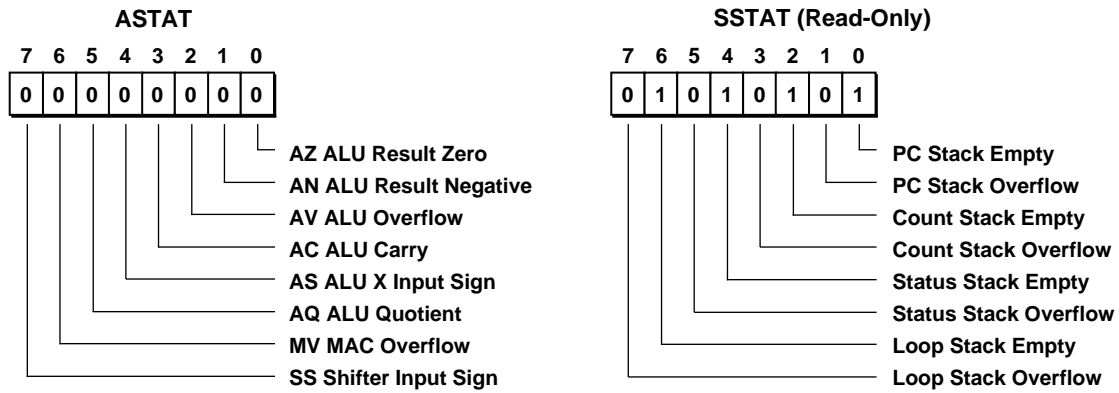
ASTAT

| 7 | 6 | 5 | 4 | 3 | 2 | 1 | 0 |
|---|---|---|---|---|---|---|---|
| 0 | 0 | 0 | 0 | 0 | 0 | 0 | 0 |

AZ ALU Result Zero
AN ALU Result Negative
AV ALU Overflow
AC ALU Carry
AS ALU X Input Sign
AQ ALU Quotient
MV MAC Overflow
SS Shifter Input Sign

SSTAT (Read-Only)

| 7 | 6 | 5 | 4 | 3 | 2 | 1 | 0 |
|---|---|---|---|---|---|---|---|
| 0 | 1 | 0 | 1 | 0 | 1 | 0 | 1 |

PC Stack Empty
PC Stack Overflow
Count Stack Empty
Count Stack Overflow
Status Stack Empty
Status Stack Overflow
Loop Stack Empty
Loop Stack Overflow